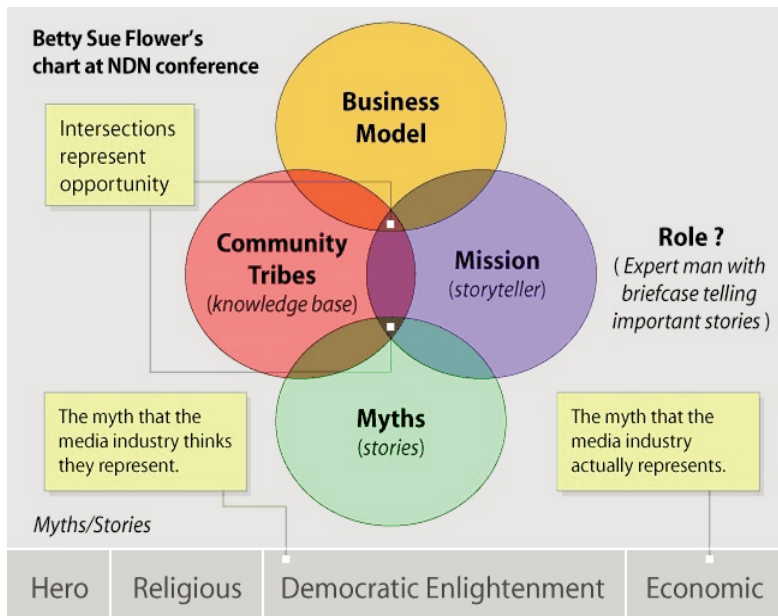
Betty Sue Flower's chart at NDN conference

Intersections represent opportunity

Business Model

Community Tribes
(knowledge base)

Mission
(storyteller)

Role ?
( Expert man with briefcase telling important stories )

Myths
(stories)

The myth that the media industry thinks they represent.

The myth that the media industry actually represents.

Myths/Stories

| Hero | Religious | Democratic Enlightenment | Economic |
|---|---|---|---|